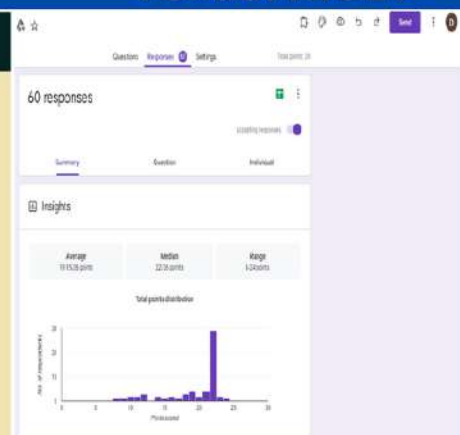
Send
D
Questions Responses 60 Settings
Total points: 24
60 responses
Accepting responses
Summary
Question
Individual
Insights
Average
19.15/24 points
Median
22/24 points
Range
6-24 points
Total points distribution
30
20
10
0
No. of respondents
0
5
10
15
20
25
30
Points scored